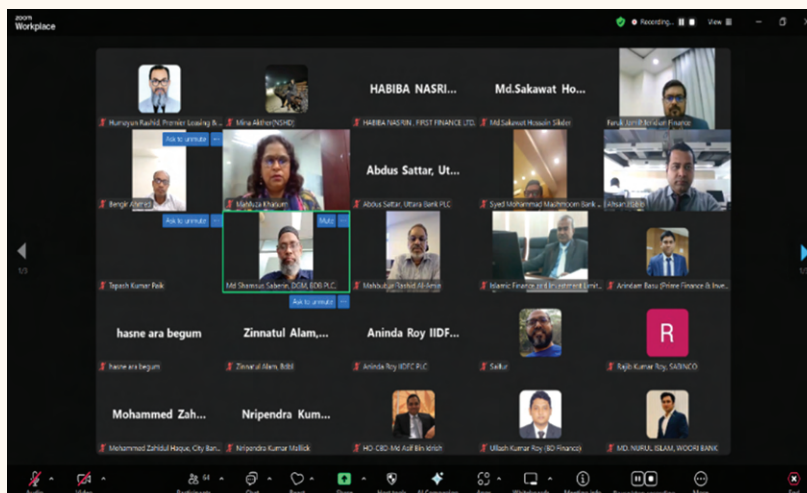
zoom Workplace

Recording... View

1/3

Humayun Rashid, Premier Leasing &...

Mina Akther(NSHD)

HABIBA NASRI...

HABIBA NASRIN, FIRST FINANCE LTD.

Md.Sakawat Ho...

Md Sakawat Hossain Sikder

Faruk Jamil Bristol Finance

Ask to unmute

Bengir Ahmed

Mahfuza Khanam

Abdus Sattar, Ut...

Abdus Sattar, Uttara Bank PLC

Syed Mohammad Mashroom Bank ...

Ahsan Habib

Ask to unmute

Mute

Topash Kumar Paik

Md Shamsus Saberin, DGM, BDBL PLC

Ask to unmute

Mahbubur Rashid Al-Nesa

Islamic Finance and Investment Limit...

Arindam Basu (Prime Finance & Inve...

hasne ara begum

hasne ara begum

Zinnatul Alam,...

Zinnatul Alam, Bdbl

Aninda Roy IIDF...

Aninda Roy IIDFC PLC

Saiful

R

Rajib Kumar Roy, SATNCO

Mohammed Zah...

Mohammed Zahidul Haque, City Ban...

Nripendra Kum...

Nripendra Kumar Mallick

HO, CBD Md Asif Bin Idrish

Ullash Kumar Roy (BD Finance)

MD. NURUL ISLAM, WOORI BANK

Audio Video Participants 64 Chat React Share Host tools AI Companion Apps Whiteboards Meeting info Record More